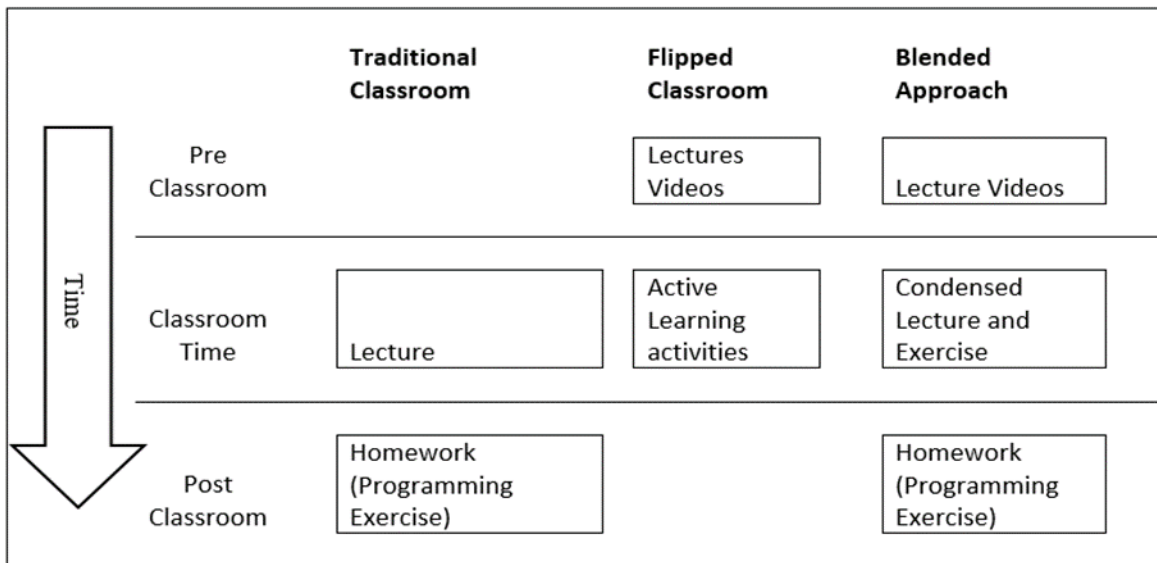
Time

| | Traditional Classroom | Flipped Classroom | Blended Approach |
|---|---|---|---|
| Pre Classroom | | Lectures Videos | Lecture Videos |
| Classroom Time | Lecture | Active Learning activities | Condensed Lecture and Exercise |
| Post Classroom | Homework (Programming Exercise) | | Homework (Programming Exercise) |